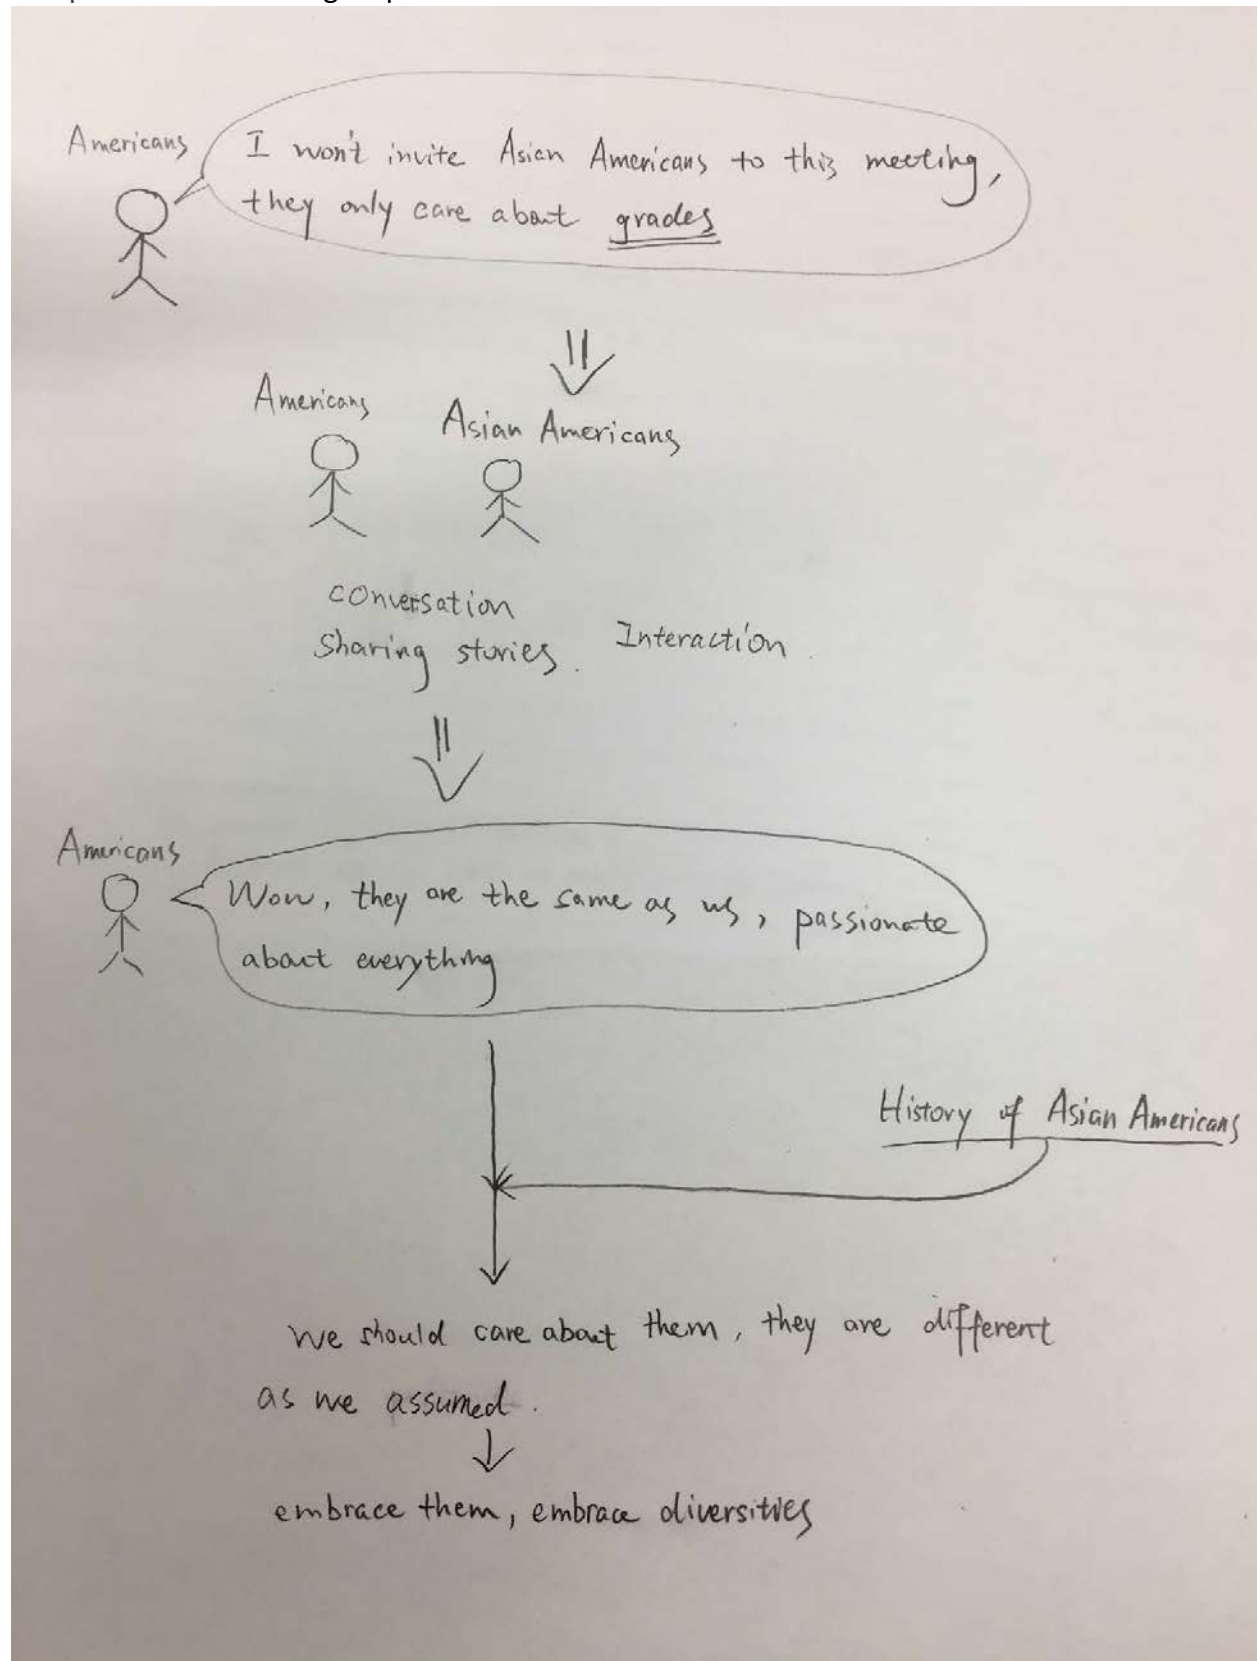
Americans

I won't invite Asian Americans to this meeting, they only care about grades

Americans Asian Americans

conversation
Sharing stories. Interaction.

Americans

Wow, they are the same as us, passionate about everything

History of Asian Americans

we should care about them, they are different as we assumed.

embrace them, embrace diversities